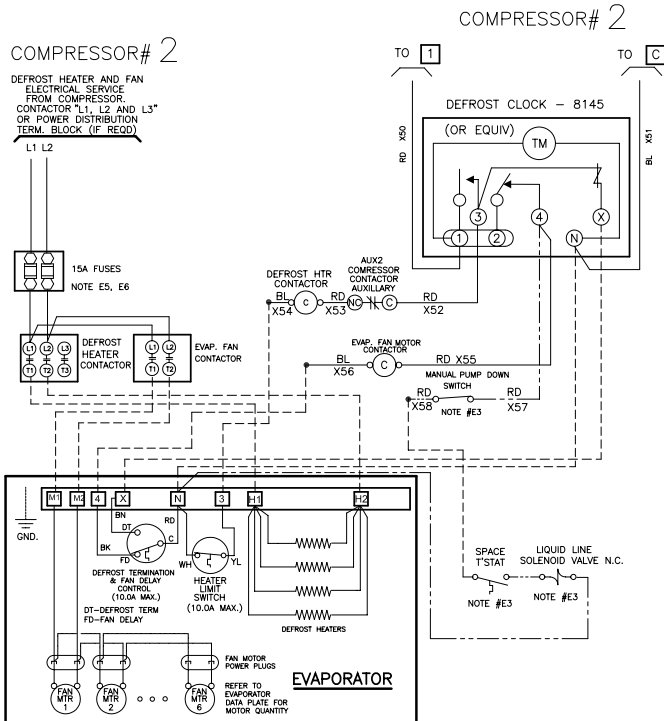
COMPRESSOR# 2

COMPRESSOR# 2

DEFROST HEATER AND FAN ELECTRICAL SERVICE FROM COMPRESSOR. CONTACTOR "L1, L2 AND L3" OR POWER DISTRIBUTION TERM. BLOCK (IF REQD)

L1 L2

TO 1

TO C

DEFROST CLOCK – 8145

(OR EQUIV)

TM

RD X50

BL X51

3 2 1 4 X N

15A FUSES

NOTE E5, E6

DEFROST HTR CONTACTOR

AUX2 COMRESSOR CONTACTOR AUXILLARY

BL X54 C RD NC X53 C RD X52

L1 L2 L3 T1 T2 T3 DEFROST HEATER CONTACTOR

L1 L2 T1 T2 EVAP. FAN CONTACTOR

EVAP. FAN MOTOR CONTACTOR

BL X56 C RD X55

MANUAL PUMP DOWN SWITCH

RD X58 NOTE #E3 RD X57

GND.

M1 M2 4 X N 3 H1 H2

BN DT RD BK FD C

DEFROST TERMINATION & FAN DELAY CONTROL (10.0A MAX.)

WH YL HEATER LIMIT SWITCH (10.0A MAX.)

DT–DEFROST TERM FD–FAN DELAY

DEFROST HEATERS

SPACE T'STAT

NOTE #E3

LIQUID LINE SOLENOID VALVE N.C.

NOTE #E3

FAN MOTOR POWER PLUGS

EVAPORATOR

FAN MTR 1

FAN MTR 2

o o o

FAN MTR 6

REFER TO EVAPORATOR DATA PLATE FOR MOTOR QUANTITY